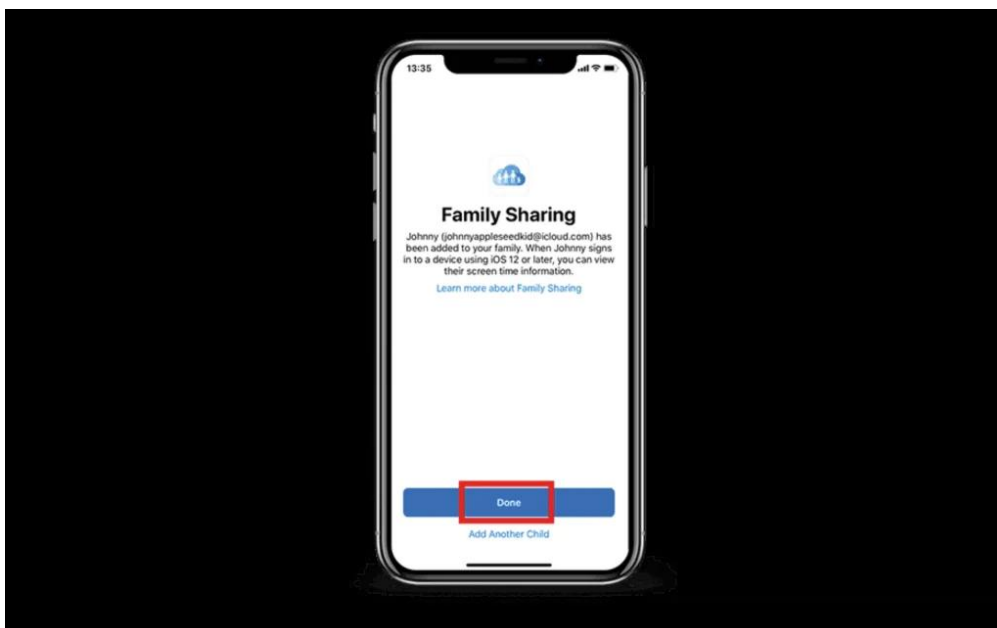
13:35

Family Sharing

Johnny (johnnyappleseedkid@icloud.com) has been added to your family. When Johnny signs in to a device using iOS 12 or later, you can view their screen time information.

Learn more about Family Sharing

Done

Add Another Child